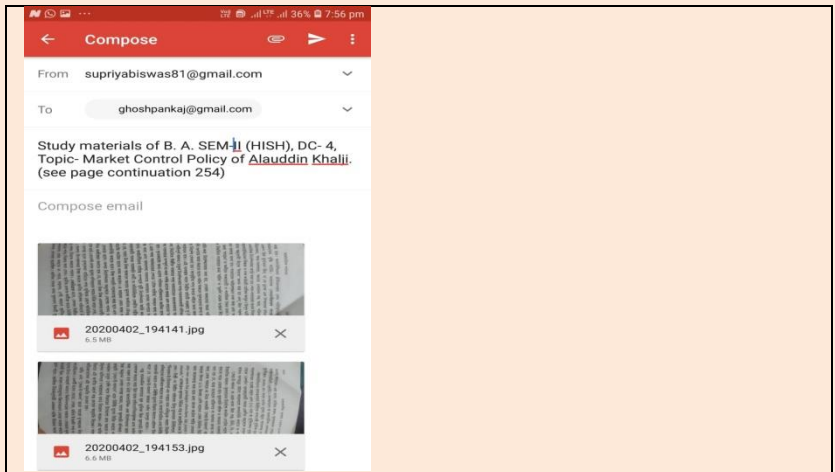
36% 7:56 pm

Compose

From supriyabiswas81@gmail.com

To ghoshpankaj@gmail.com

Study materials of B. A. SEM-II (HISH), DC- 4, Topic- Market Control Policy of Alauddin Khalji. (see page continuation 254)

Compose email

20200402_194141.jpg
6.5 MB

20200402_194153.jpg
6.6 MB